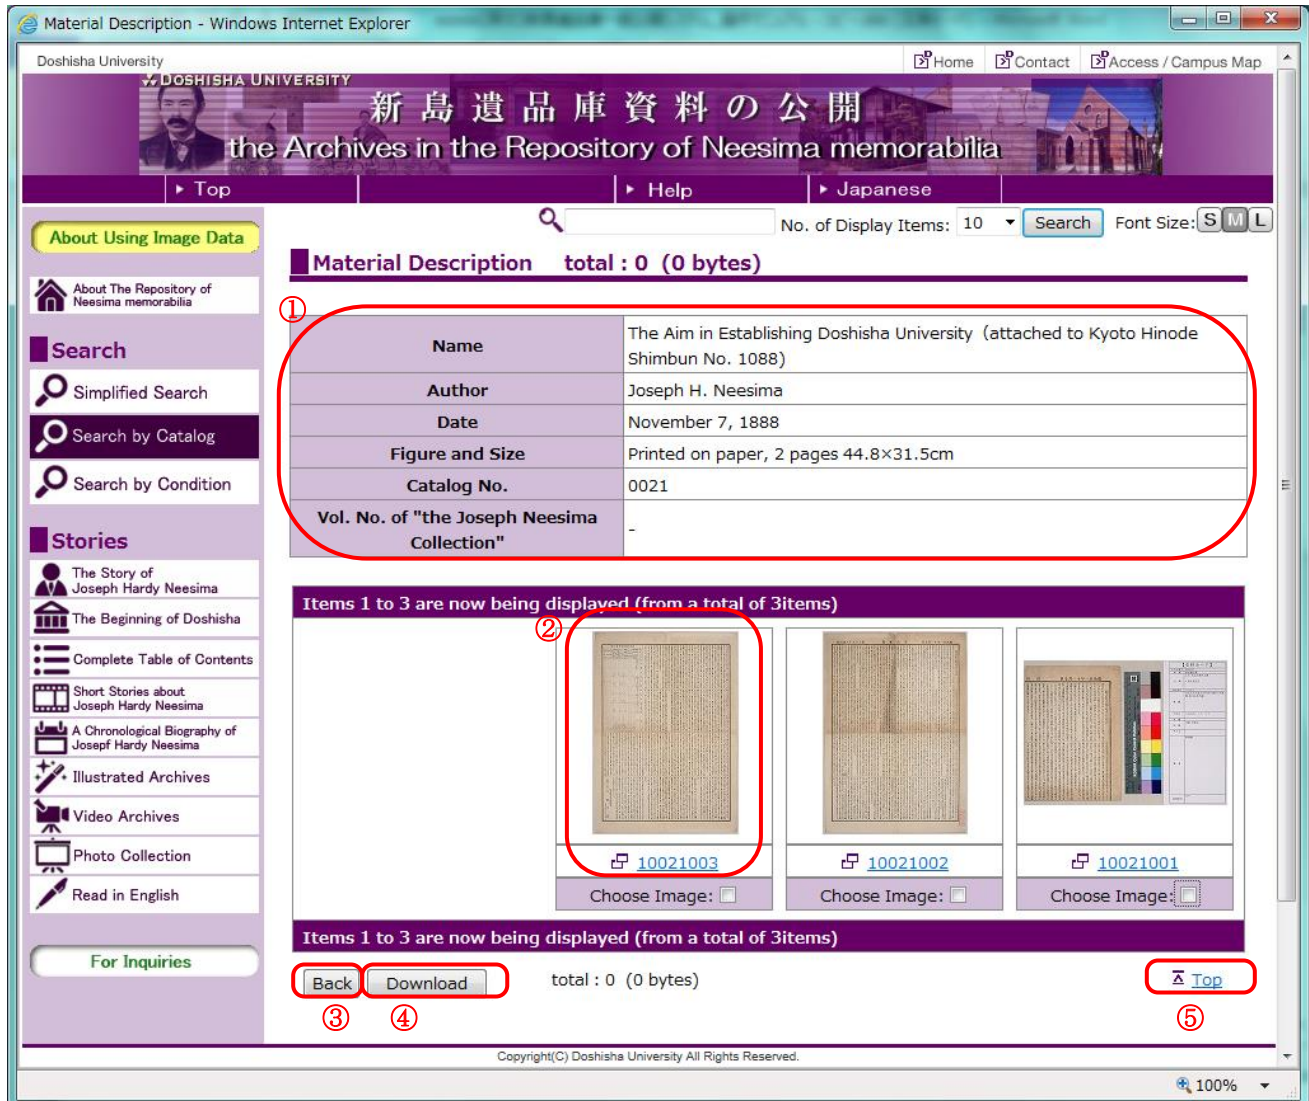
Material Description - Windows Internet Explorer

Doshisha University

Home Contact Access / Campus Map

DOSHISHA UNIVERSITY

新島遺品庫資料の公開

the Archives in the Repository of Neesima memorabilia

Top Help Japanese

About Using Image Data

About The Repository of Neesima memorabilia

Search

Simplified Search

Search by Catalog

Search by Condition

Stories

The Story of Joseph Hardy Neesima

The Beginning of Doshisha

Complete Table of Contents

Short Stories about Joseph Hardy Neesima

A Chronological Biography of Josepf Hardy Neesima

Illustrated Archives

Video Archives

Photo Collection

Read in English

For Inquiries

No. of Display Items: 10 Search Font Size: S M L

Material Description total : 0 (0 bytes)

①

| Name | The Aim in Establishing Doshisha University (attached to Kyoto Hinode Shimbun No. 1088) |
|---|---|
| Author | Joseph H. Neesima |
| Date | November 7, 1888 |
| Figure and Size | Printed on paper, 2 pages 44.8×31.5cm |
| Catalog No. | 0021 |
| Vol. No. of "the Joseph Neesima Collection" | - |

Items 1 to 3 are now being displayed (from a total of 3items)

②

10021003 10021002 10021001

Choose Image: Choose Image: Choose Image:

Items 1 to 3 are now being displayed (from a total of 3items)

Back Download total : 0 (0 bytes) Top

③ ④ ⑤

Copyright(C) Doshisha University All Rights Reserved.

100%